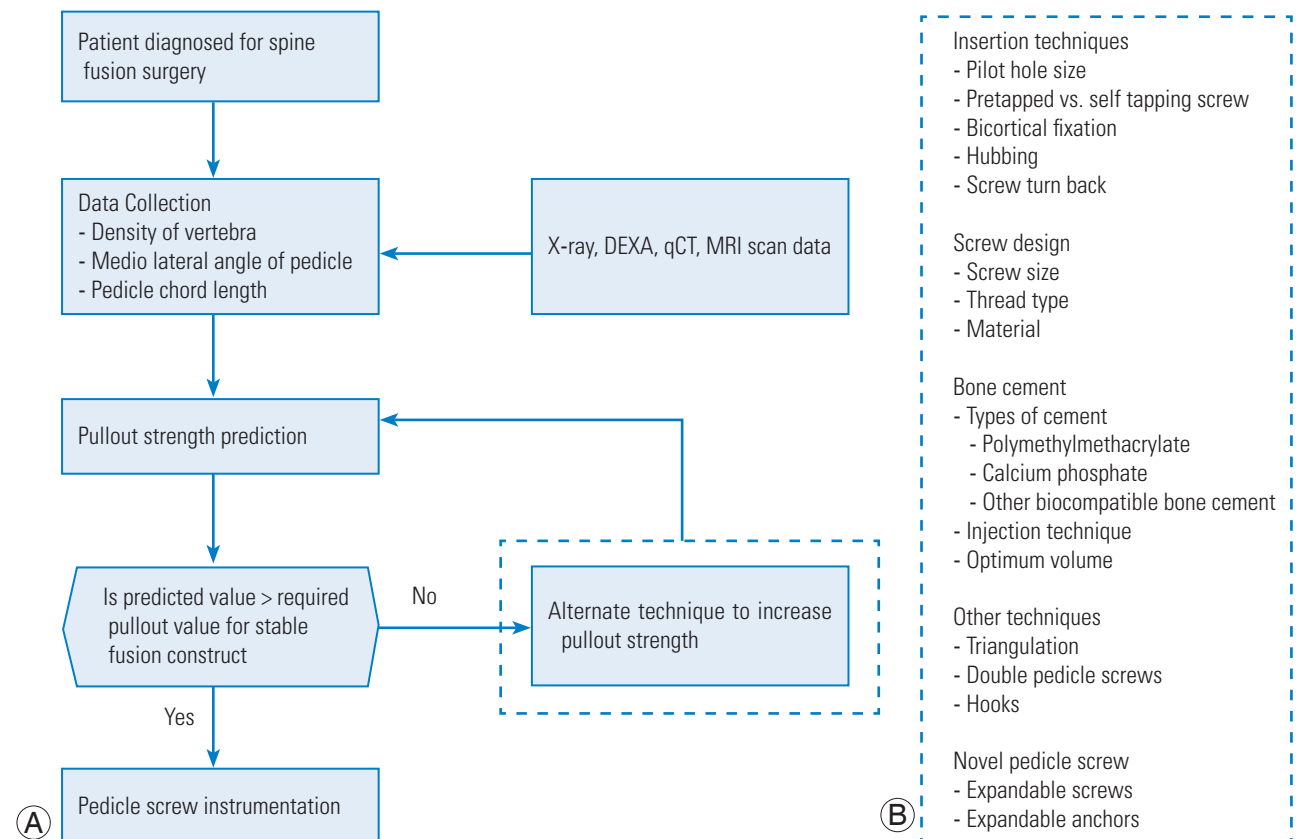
Patient diagnosed for spine fusion surgery

Data Collection
- Density of vertebra
- Medio lateral angle of pedicle
- Pedicle chord length

X-ray, DEXA, qCT, MRI scan data

Pullout strength prediction

Is predicted value > required pullout value for stable fusion construct

No

Alternate technique to increase pullout strength

Yes

Pedicle screw instrumentation

A

Insertion techniques
- Pilot hole size
- Pretapped vs. self tapping screw
- Bicortical fixation
- Hubbing
- Screw turn back

Screw design
- Screw size
- Thread type
- Material

Bone cement
- Types of cement
- Polymethylmethacrylate
- Calcium phosphate
- Other biocompatible bone cement
- Injection technique
- Optimum volume

Other techniques
- Triangulation
- Double pedicle screws
- Hooks

Novel pedicle screw
- Expandable screws
- Expandable anchors

B